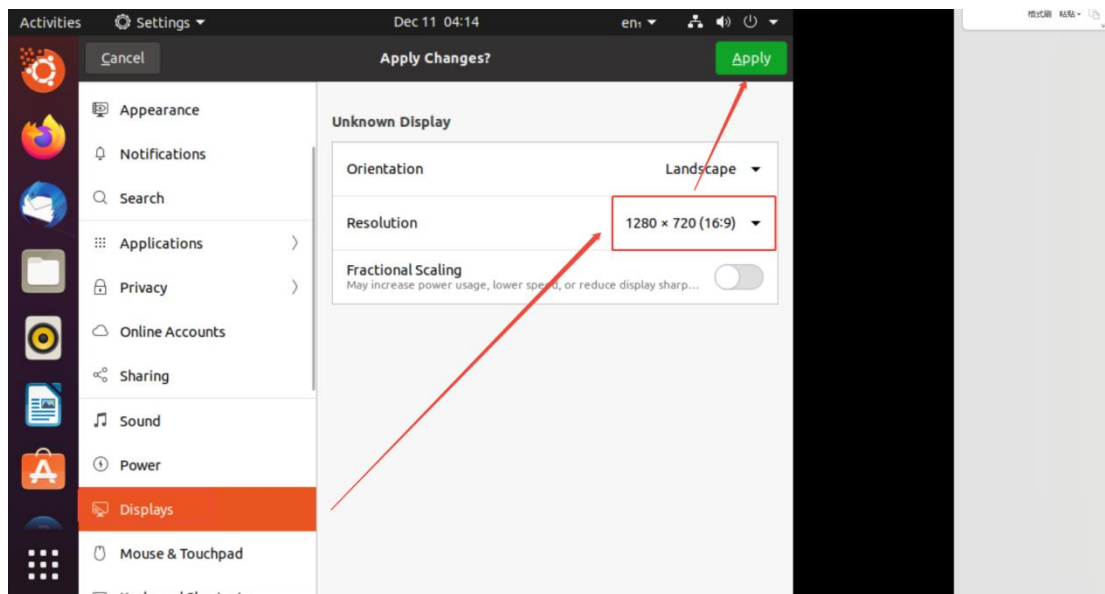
Activities Settings ▾ Dec 11 04:14 en ▾

Cancel Apply Changes? Apply

Appearance
Notifications
Search
Applications
Privacy
Online Accounts
Sharing
Sound
Power
Displays
Mouse & Touchpad
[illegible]

Unknown Display

Orientation Landscape

Resolution 1280 × 720 (16:9)

Fractional Scaling
May increase power usage, lower speed, or reduce display sharp…

格式刷 粘贴